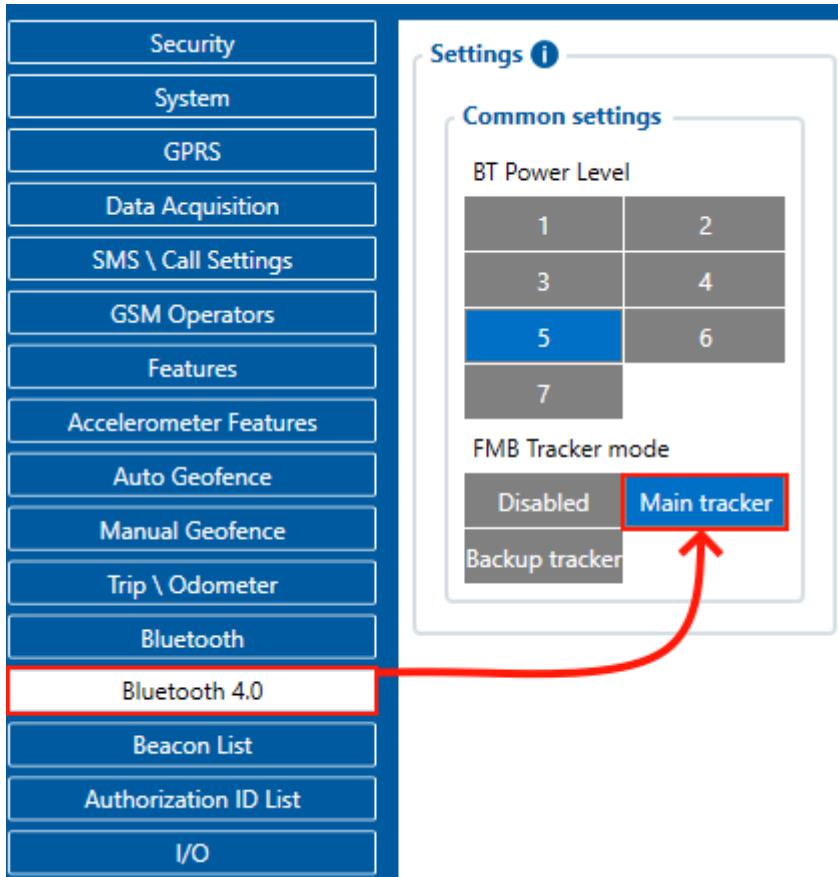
Security
System
GPRS
Data Acquisition
SMS \ Call Settings
GSM Operators
Features
Accelerometer Features
Auto Geofence
Manual Geofence
Trip \ Odometer
Bluetooth
Bluetooth 4.0
Beacon List
Authorization ID List
I/O

Settings

Common settings

BT Power Level

| 1 | 2 |
|---|---|
| 3 | 4 |
| 5 | 6 |
| 7 | |

FMB Tracker mode

| Disabled | Main tracker |
|---|---|
| Backup tracker | |